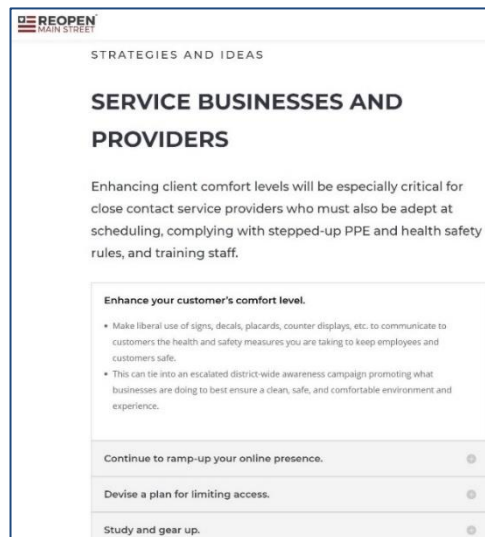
REOPEN MAIN STREET

STRATEGIES AND IDEAS

SERVICE BUSINESSES AND PROVIDERS

Enhancing client comfort levels will be especially critical for close contact service providers who must also be adept at scheduling, complying with stepped-up PPE and health safety rules, and training staff.

Enhance your customer's comfort level.

• Make liberal use of signs, decals, placards, counter displays, etc. to communicate to customers the health and safety measures you are taking to keep employees and customers safe.
• This can tie into an escalated district-wide awareness campaign promoting what businesses are doing to best ensure a clean, safe, and comfortable environment and experience.

Continue to ramp-up your online presence.

Devise a plan for limiting access.

Study and gear up.